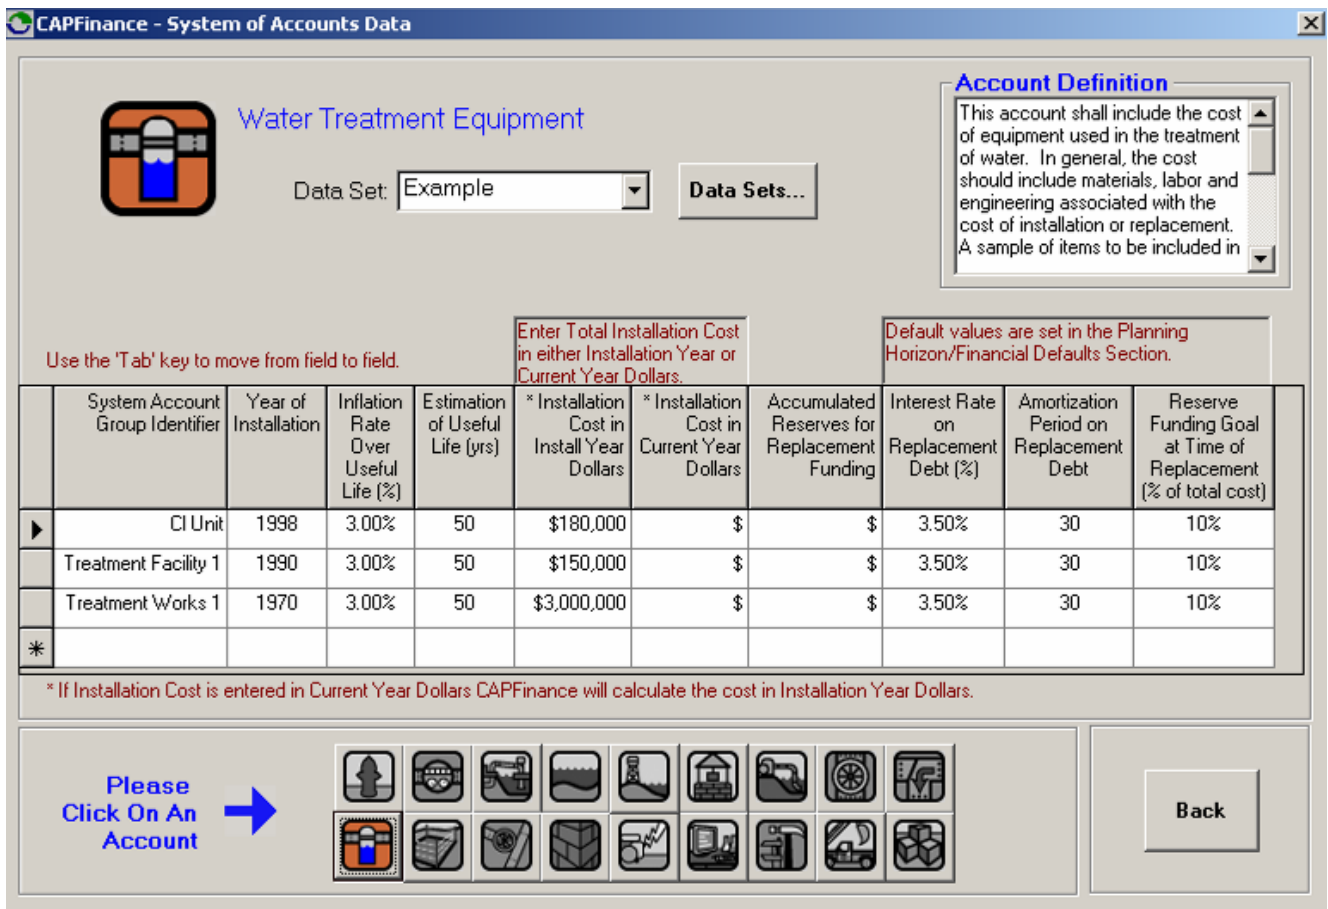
CAPFinance - System of Accounts Data

Water Treatment Equipment

Data Set: Example

Data Sets...

Account Definition

This account shall include the cost of equipment used in the treatment of water. In general, the cost should include materials, labor and engineering associated with the cost of installation or replacement. A sample of items to be included in

Use the 'Tab' key to move from field to field.

Enter Total Installation Cost in either Installation Year or Current Year Dollars.

Default values are set in the Planning Horizon/Financial Defaults Section.

| | System Account Group Identifier | Year of Installation | Inflation Rate Over Useful Life (%) | Estimation of Useful Life (yrs) | * Installation Cost in Install Year Dollars | * Installation Cost in Current Year Dollars | Accumulated Reserves for Replacement Funding | Interest Rate on Replacement Debt (%) | Amortization Period on Replacement Debt | Reserve Funding Goal at Time of Replacement (% of total cost) |
|---|---|---|---|---|---|---|---|---|---|---|
| ▶ | CI Unit | 1998 | 3.00% | 50 | $180,000 | $ | $ | 3.50% | 30 | 10% |
| | Treatment Facility 1 | 1990 | 3.00% | 50 | $150,000 | $ | $ | 3.50% | 30 | 10% |
| | Treatment Works 1 | 1970 | 3.00% | 50 | $3,000,000 | $ | $ | 3.50% | 30 | 10% |
| * | | | | | | | | | | |

* If Installation Cost is entered in Current Year Dollars CAPFinance will calculate the cost in Installation Year Dollars.

Please Click On An Account

Back